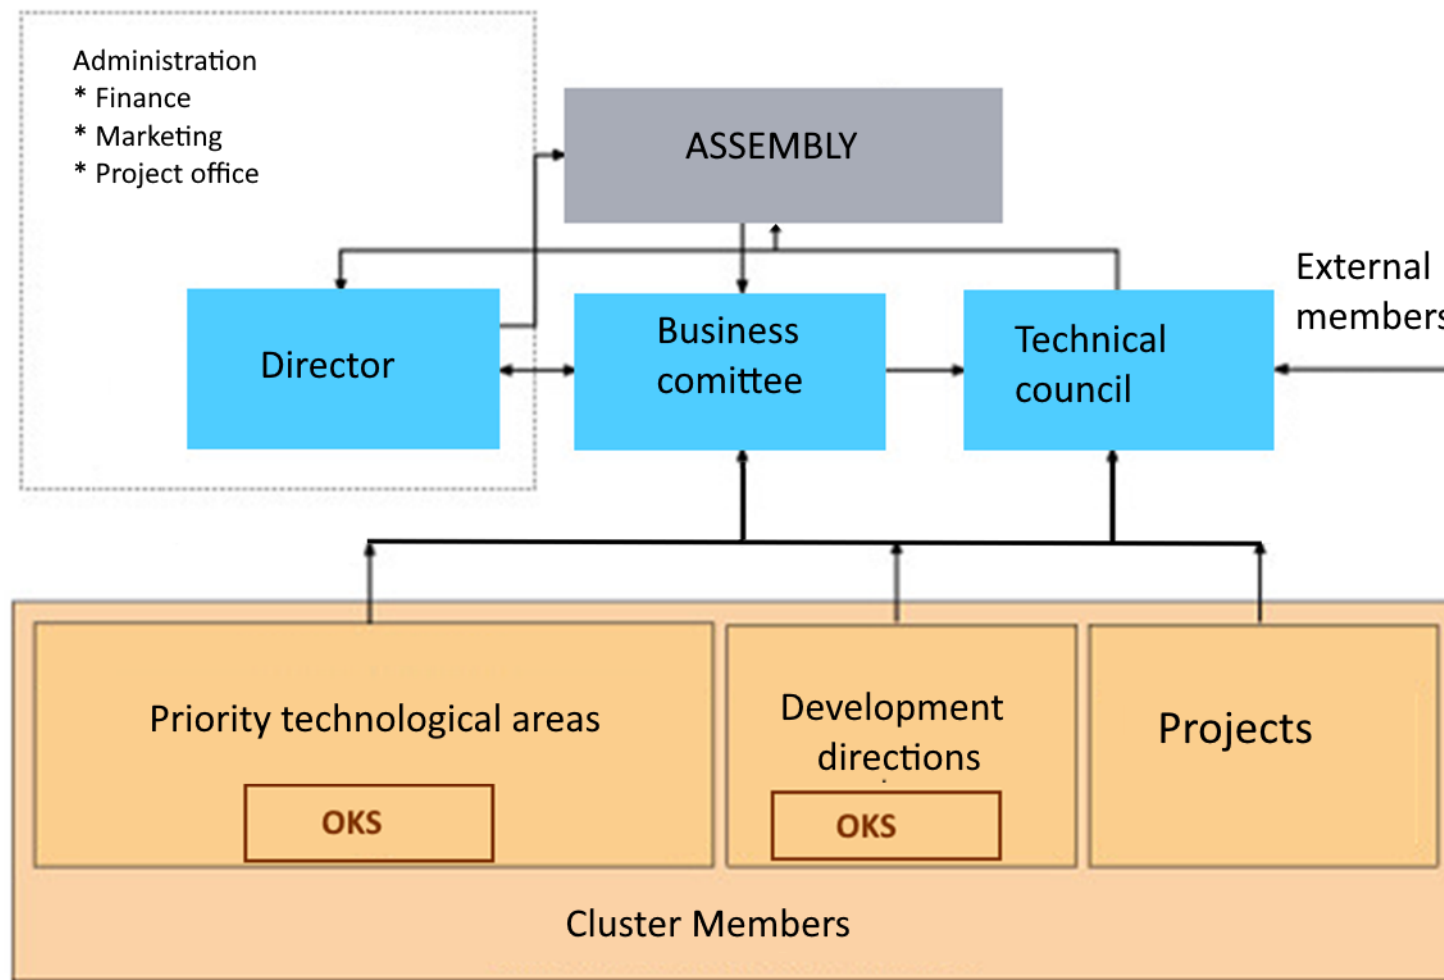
Administration
* Finance
* Marketing
* Project office

ASSEMBLY

Director

Business comittee

Technical council

External member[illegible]

Priority technological areas

OKS

Development directions

OKS

Projects

Cluster Members